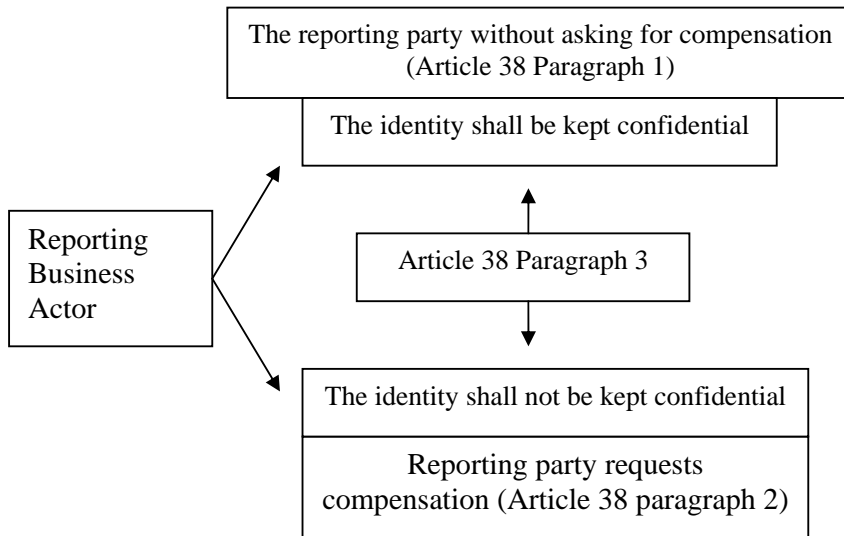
The reporting party without asking for compensation (Article 38 Paragraph 1)

The identity shall be kept confidential

Reporting Business Actor

Article 38 Paragraph 3

The identity shall not be kept confidential

Reporting party requests compensation (Article 38 paragraph 2)